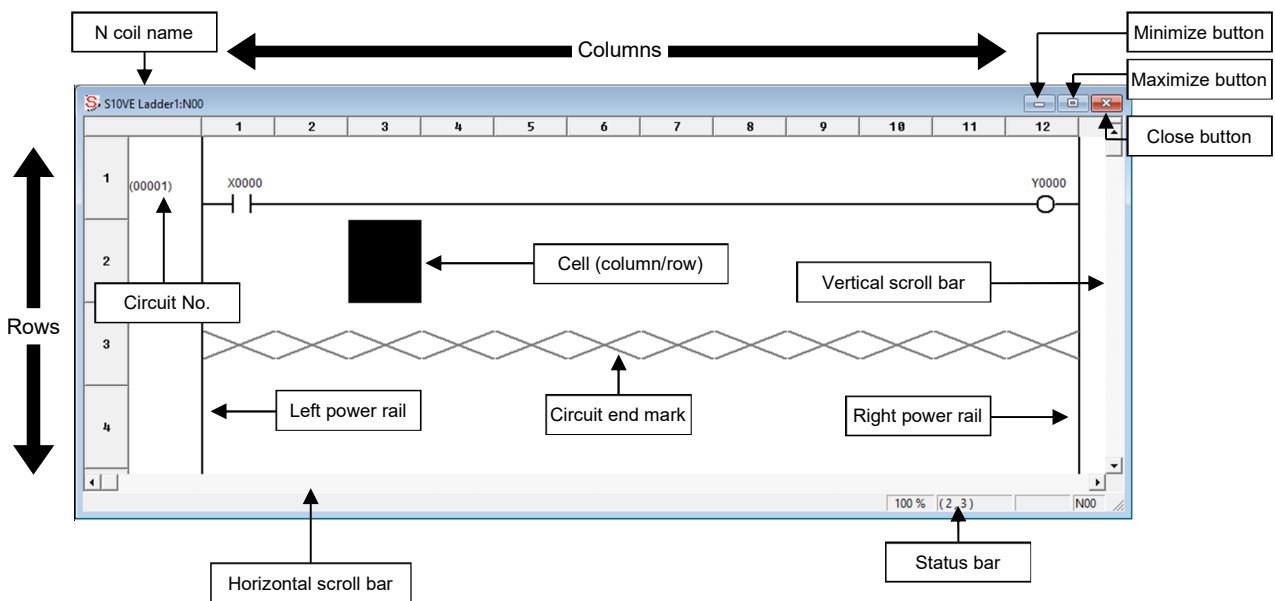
N coil name

Columns

Minimize button

Maximize button

Close button

S10VE Ladder1:N00

| | 1 | 2 | 3 | 4 | 5 | 6 | 7 | 8 | 9 | 10 | 11 | 12 |
|---|---|---|---|---|---|---|---|---|---|---|---|---|

1

(00001)

X0000

Y0000

2

3

4

Rows

Circuit No.

Cell (column/row)

Vertical scroll bar

Left power rail

Circuit end mark

Right power rail

100 % (2, 3) N00

Status bar

Horizontal scroll bar